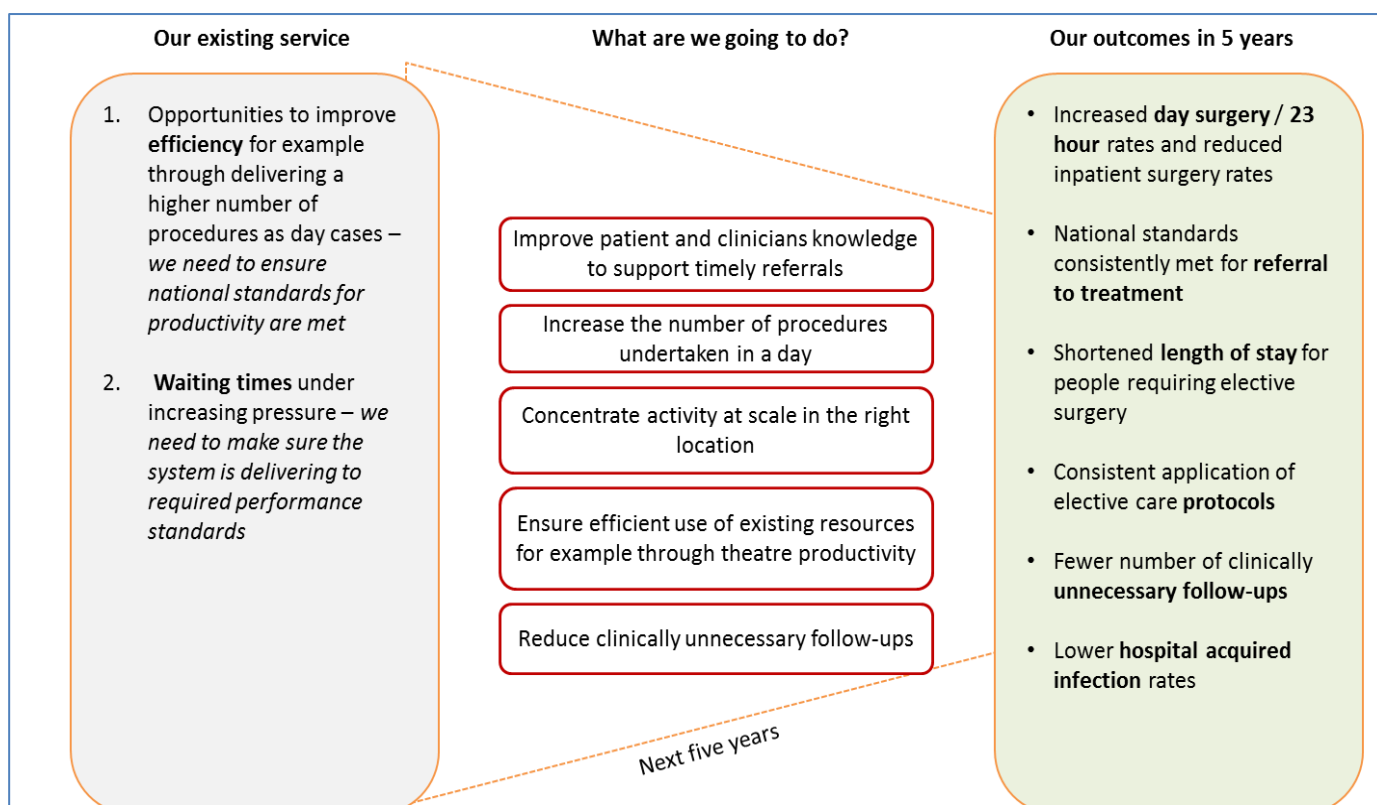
Our existing service

1. Opportunities to improve efficiency for example through delivering a higher number of procedures as day cases – we need to ensure national standards for productivity are met

2. Waiting times under increasing pressure – we need to make sure the system is delivering to required performance standards

What are we going to do?

Improve patient and clinicians knowledge to support timely referrals

Increase the number of procedures undertaken in a day

Concentrate activity at scale in the right location

Ensure efficient use of existing resources for example through theatre productivity

Reduce clinically unnecessary follow-ups

Next five years

Our outcomes in 5 years

• Increased day surgery / 23 hour rates and reduced inpatient surgery rates

• National standards consistently met for referral to treatment

• Shortened length of stay for people requiring elective surgery

• Consistent application of elective care protocols

• Fewer number of clinically unnecessary follow-ups

• Lower hospital acquired infection rates